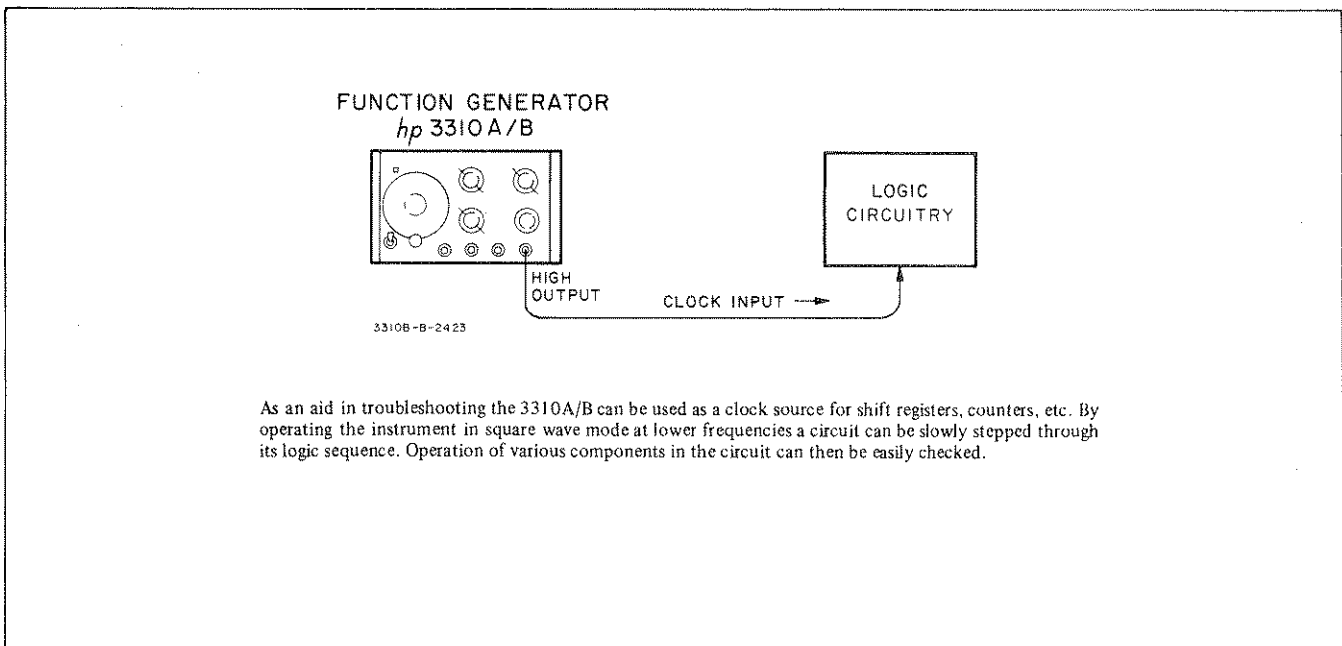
FUNCTION GENERATOR
hp 3310A/B

LOGIC CIRCUITRY

HIGH OUTPUT

CLOCK INPUT

3310B-B-2423

As an aid in troubleshooting the 3310A/B can be used as a clock source for shift registers, counters, etc. By operating the instrument in square wave mode at lower frequencies a circuit can be slowly stepped through its logic sequence. Operation of various components in the circuit can then be easily checked.